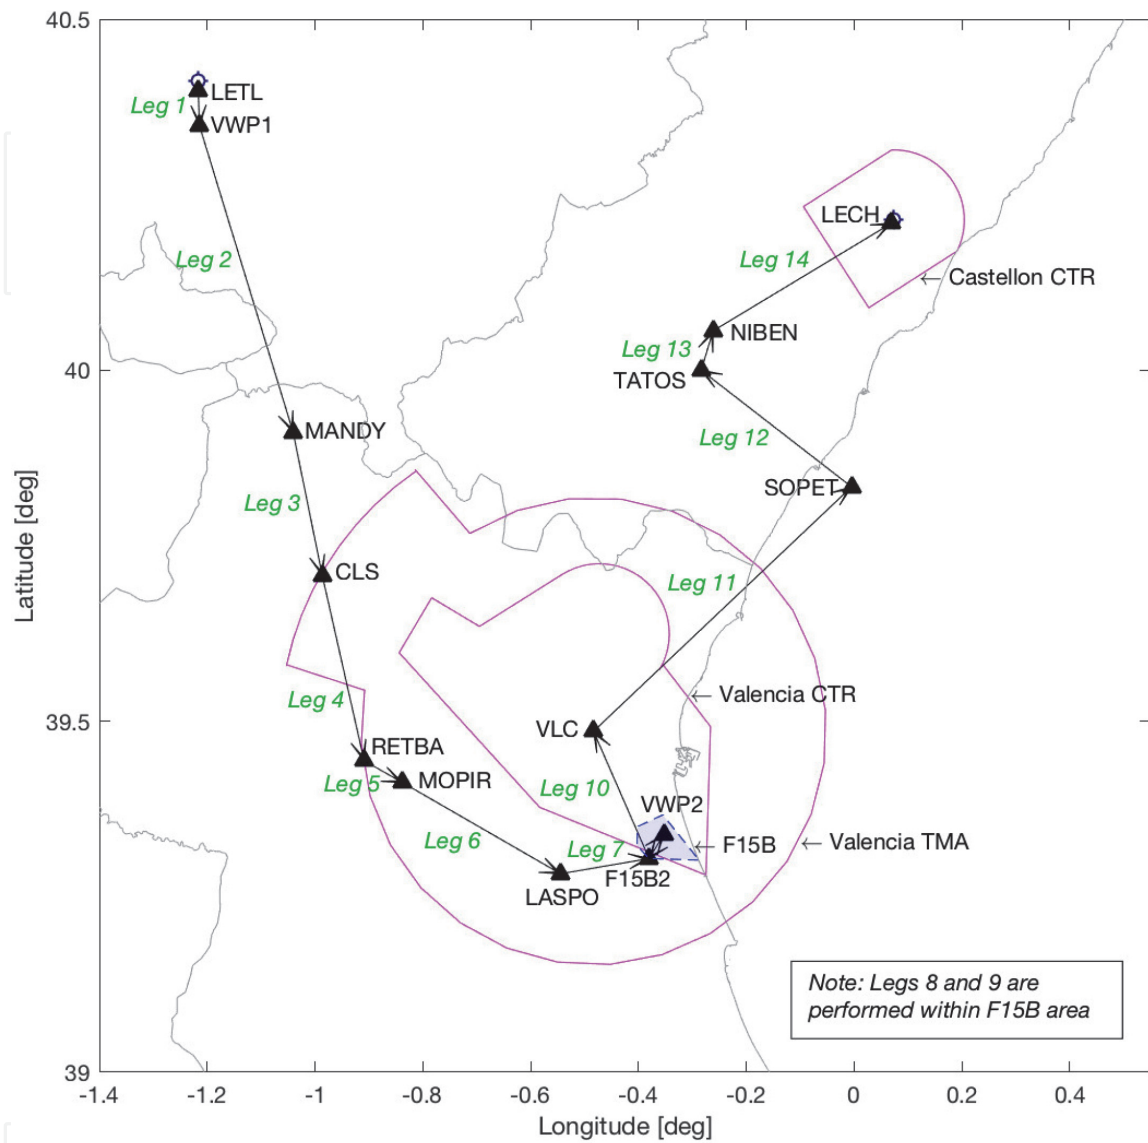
40.5
Leg 1
LETL
VWP1
Leg 2
LECH
Leg 14
Castellon CTR
NIBEN
Leg 13
40
TATOS
MANDY
Leg 12
SOPET
Leg 3
CLS
Leg 11
Valencia CTR
Leg 4
39.5
VLC
RETBA
Leg 5
MOPIR
Leg 10
VWP2
Leg 6
Leg 7
F15B
Valencia TMA
F15B2
LASPO
Note: Legs 8 and 9 are performed within F15B area
39
-1.4
-1.2
-1
-0.8
-0.6
-0.4
-0.2
0
0.2
0.4
Longitude [deg]
Latitude [deg]